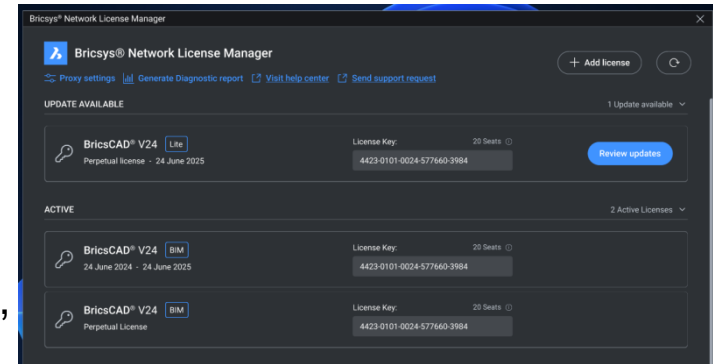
Bricsys® Network License Manager

Bricsys® Network License Manager

+ Add license

Proxy settings Generate Diagnostic report Visit help center Send support request

UPDATE AVAILABLE

1 Update available

BricsCAD® V24 Lite
Perpetual license · 24 June 2025

License Key: 20 Seats
4423-0101-0024-577660-3984

Review updates

ACTIVE

2 Active Licenses

BricsCAD® V24 BIM
24 June 2024 · 24 June 2025

License Key: 20 Seats
4423-0101-0024-577660-3984

BricsCAD® V24 BIM
Perpetual License

License Key: 20 Seats
4423-0101-0024-577660-3984